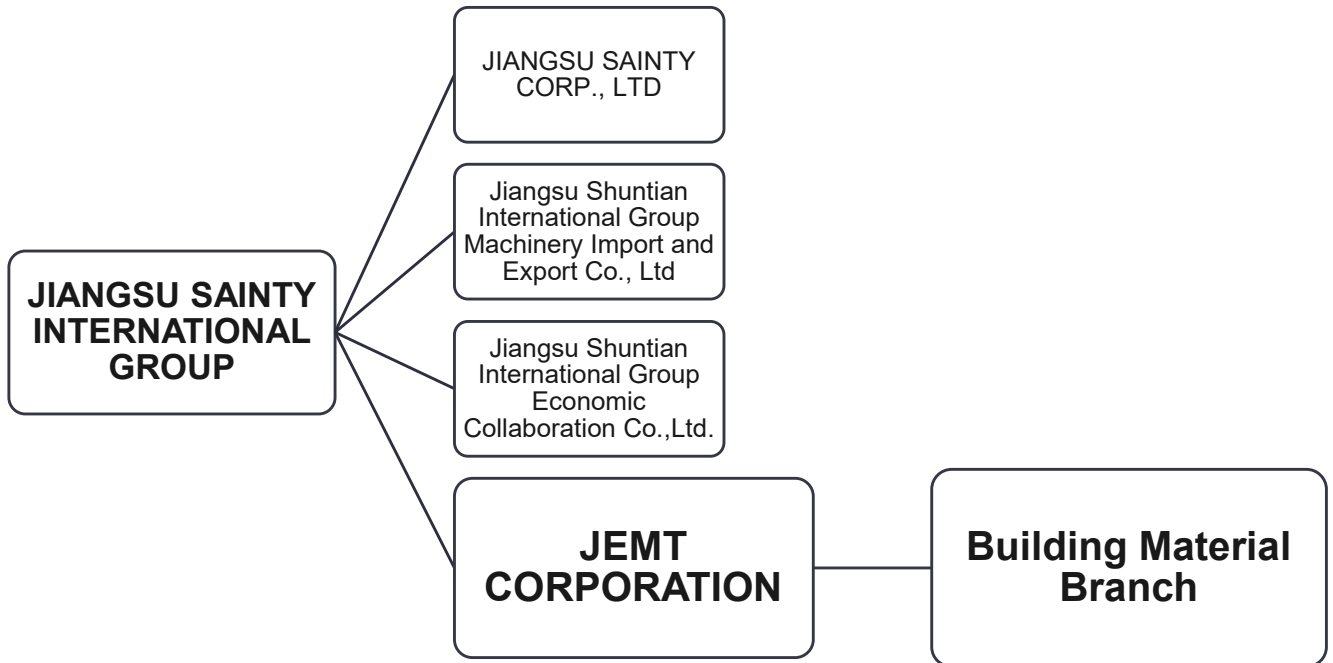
JIANGSU SAINTY INTERNATIONAL GROUP

JIANGSU SAINTY CORP., LTD

Jiangsu Shuntian International Group Machinery Import and Export Co., Ltd

Jiangsu Shuntian International Group Economic Collaboration Co.,Ltd.

JEMT CORPORATION

Building Material Branch